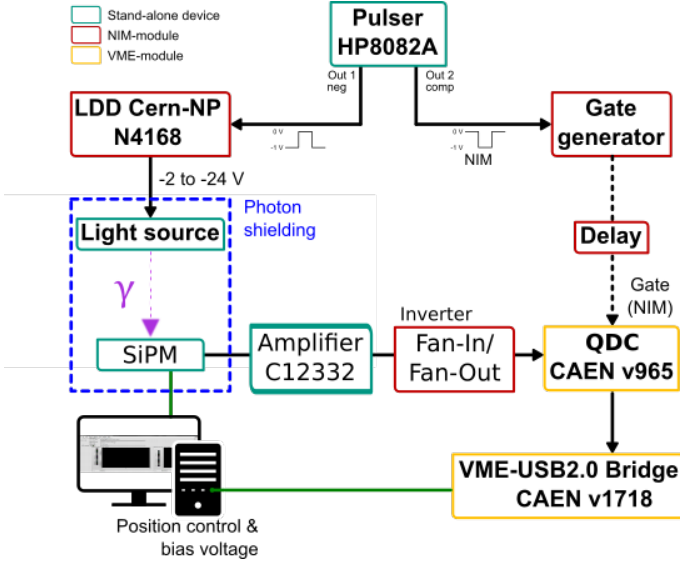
Stand-alone device
NIM-module
VME-module

Pulser
HP8082A

Out 1
neg

Out 2
comp

LDD Cern-NP
N4168

0 V
-1 V

0 V
-1 V
NIM

Gate
generator

-2 to -24 V

Light source

Photon
shielding

Delay

$\gamma$

Gate
(NIM)

SiPM

Amplifier
C12332

Inverter
Fan-In/
Fan-Out

QDC
CAEN v965

VME-USB2.0 Bridge
CAEN v1718

Position control &
bias voltage